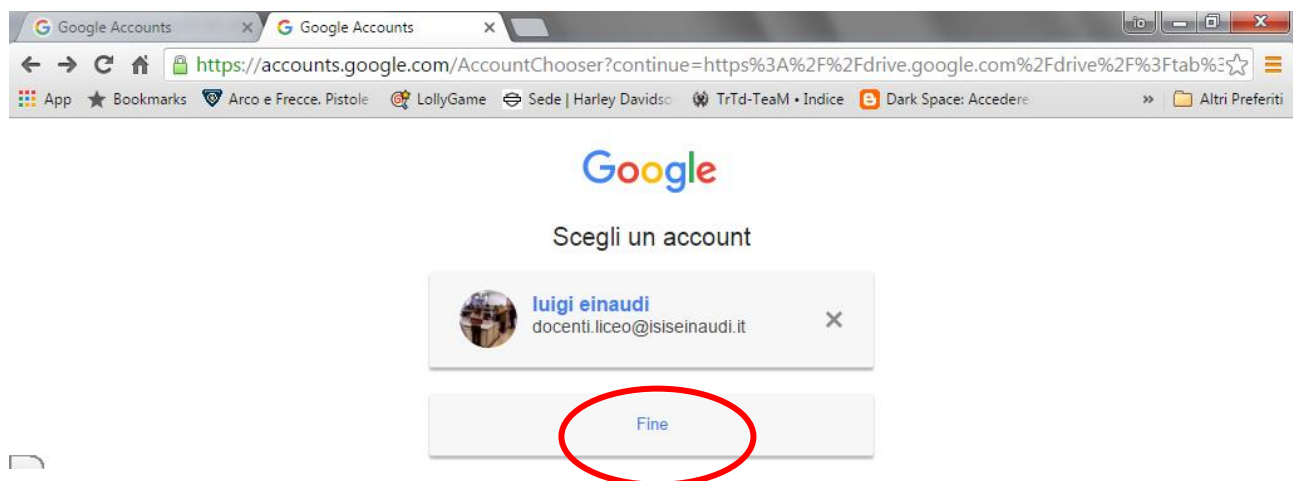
Google Accounts ×
Google Accounts ×

io

https://accounts.google.com/AccountChooser?continue=https%3A%2F%2Fdrive.google.com%2Fdrive%2F%3Ftab%3

App  Bookmarks  Arco e Frecce. Pistole  LollyGame  Sede | Harley Davidso  TrTd-TeaM • Indice  Dark Space: Accedere  »  Altri Preferiti

Google

Scegli un account

luigi einaudi
docenti.liceo@isiseinaudi.it
×

Fine